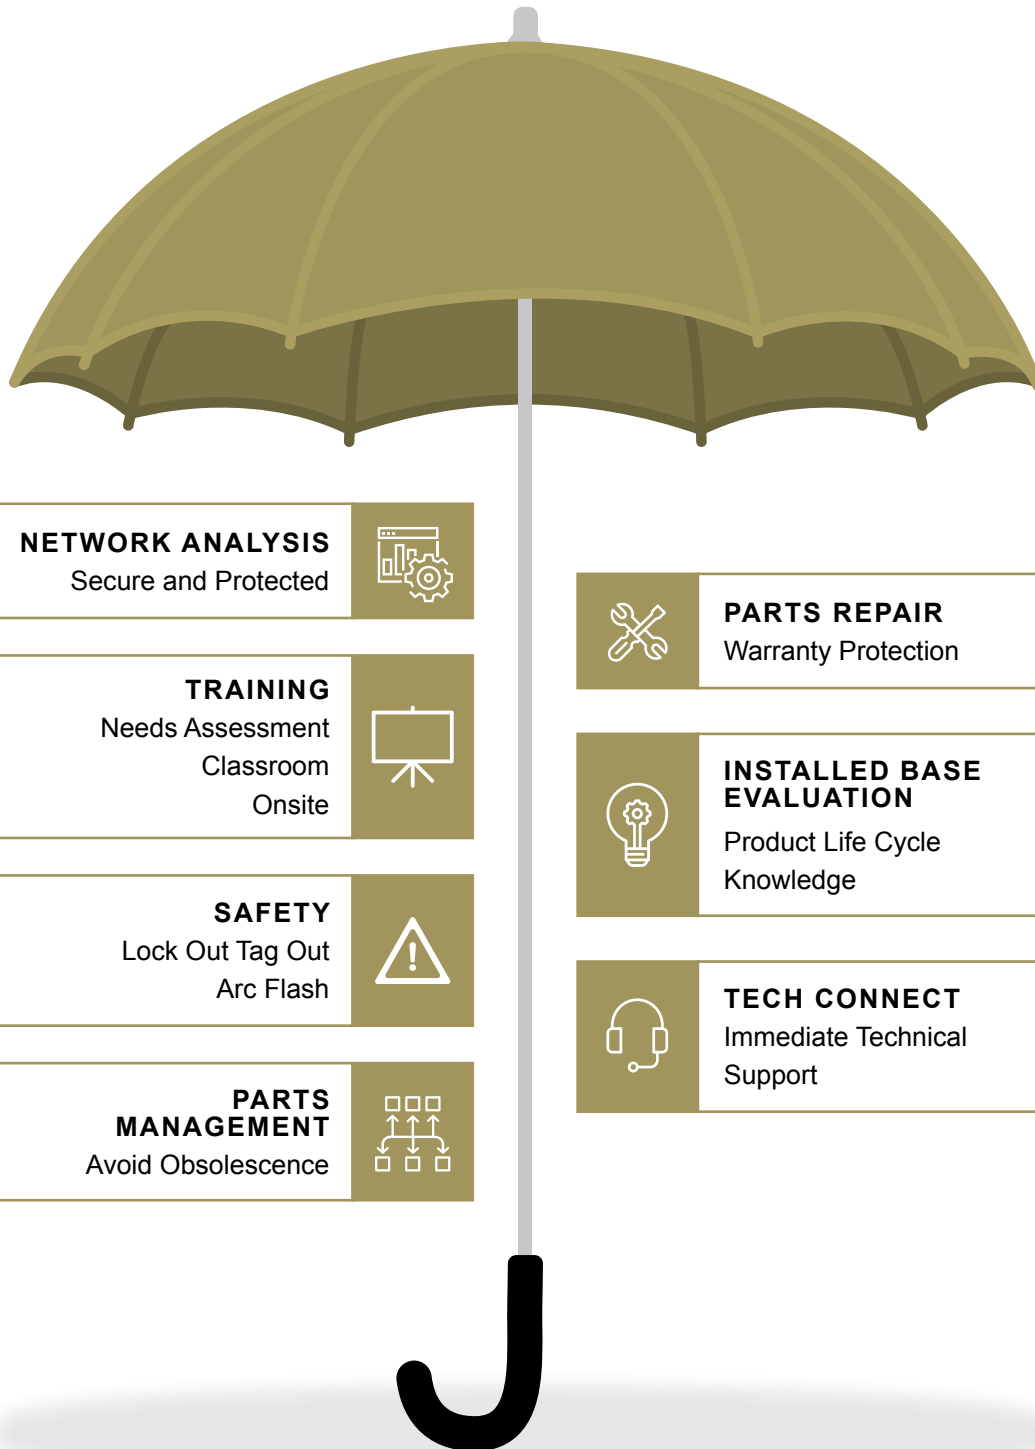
NETWORK ANALYSIS
Secure and Protected

TRAINING
Needs Assessment
Classroom
Onsite

SAFETY
Lock Out Tag Out
Arc Flash

PARTS MANAGEMENT
Avoid Obsolescence

PARTS REPAIR
Warranty Protection

INSTALLED BASE EVALUATION
Product Life Cycle Knowledge

TECH CONNECT
Immediate Technical Support